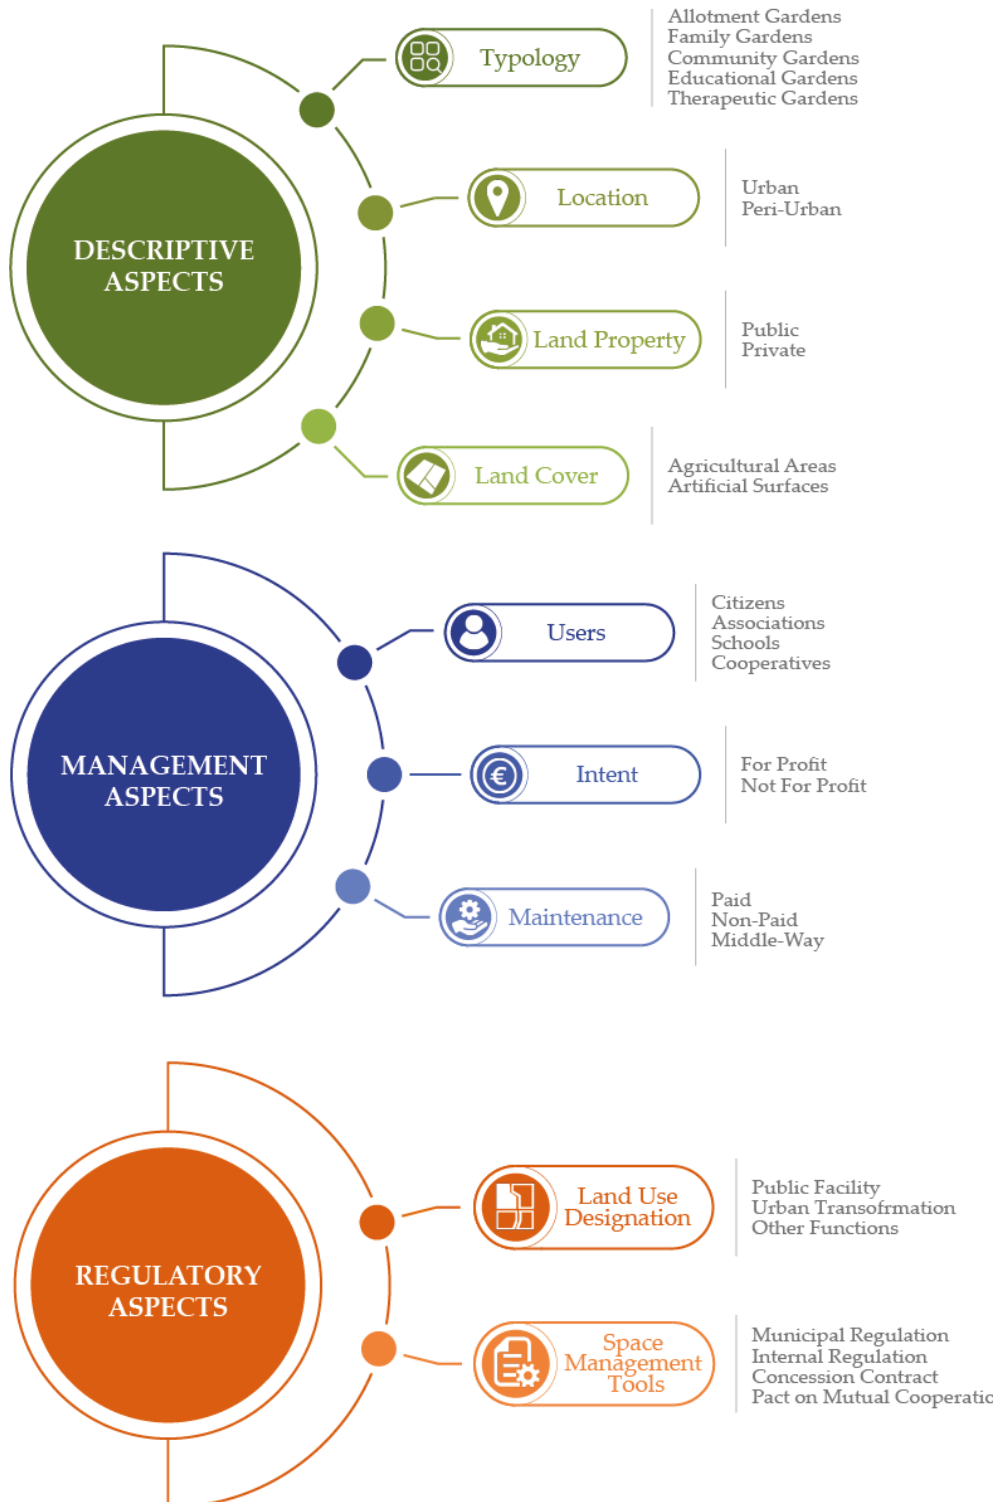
DESCRIPTIVE ASPECTS

Typology

Allotment Gardens
Family Gardens
Community Gardens
Educational Gardens
Therapeutic Gardens

Location

Urban
Peri-Urban

Land Property

Public
Private

Land Cover

Agricultural Areas
Artificial Surfaces

MANAGEMENT ASPECTS

Users

Citizens
Associations
Schools
Cooperatives

Intent

For Profit
Not For Profit

Maintenance

Paid
Non-Paid
Middle-Way

REGULATORY ASPECTS

Land Use Designation

Public Facility
Urban Transofrmation
Other Functions

Space Management Tools

Municipal Regulation
Internal Regulation
Concession Contract
Pact on Mutual Cooperatio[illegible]